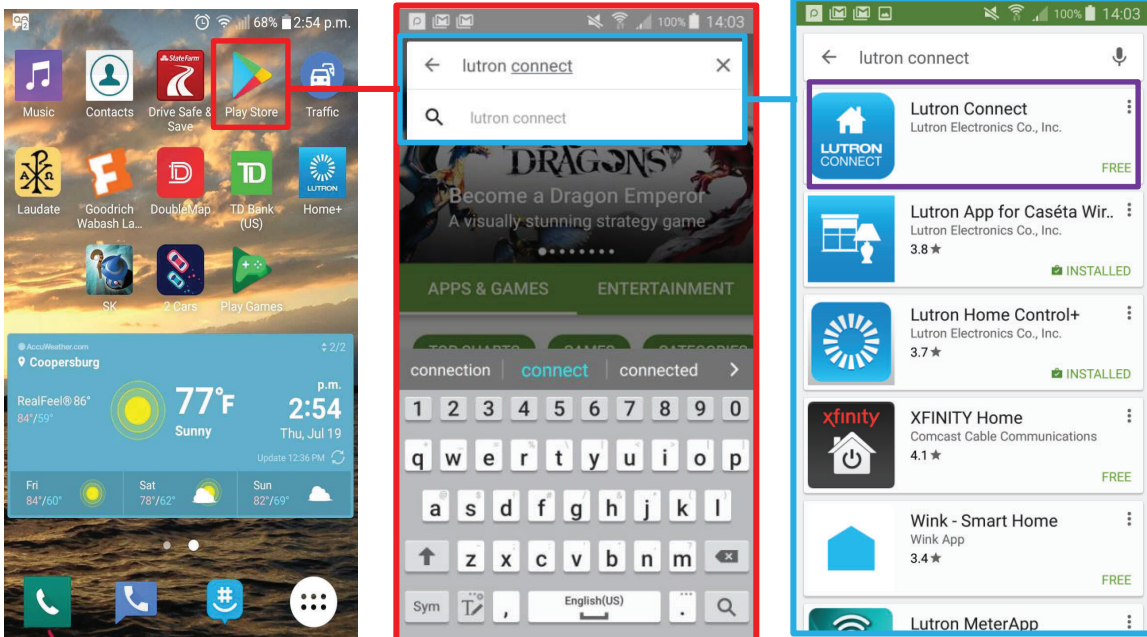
68% 2:54 p.m.

Music
Contacts
State Farm
Drive Safe & Save
Play Store
Traffic
Laudate
Goodrich Wabash La...
DoubleMap
TD Bank (US)
LUTRON
Home+
SK
2 Cars
Play Games

AccuWeather.com
2/2
Coopersburg
RealFeel® 86°
84°/59°
77°F
Sunny
p.m.
2:54
Thu, Jul 19
Update 12:36 PM
Fri
84°/60°
Sat
78°/62°
Sun
82°/69°

100% 14:03
lutron connect
lutron connect
DRAGONS
Become a Dragon Emperor
A visually stunning strategy game
APPS & GAMES
ENTERTAINMENT
connection
connect
connected
1 2 3 4 5 6 7 8 9 0
q w e r t y u i o p
a s d f g h j k l
z x c v b n m
Sym
English(US)

100% 14:03
lutron connect
LUTRON CONNECT
Lutron Connect
Lutron Electronics Co., Inc.
FREE
Lutron App for Caséta Wir...
Lutron Electronics Co., Inc.
3.8★
INSTALLED
Lutron Home Control+
Lutron Electronics Co., Inc.
3.7★
INSTALLED
xfinity
XFINITY Home
Comcast Cable Communications
4.1★
FREE
Wink - Smart Home
Wink App
3.4★
FREE
Lutron MeterApp